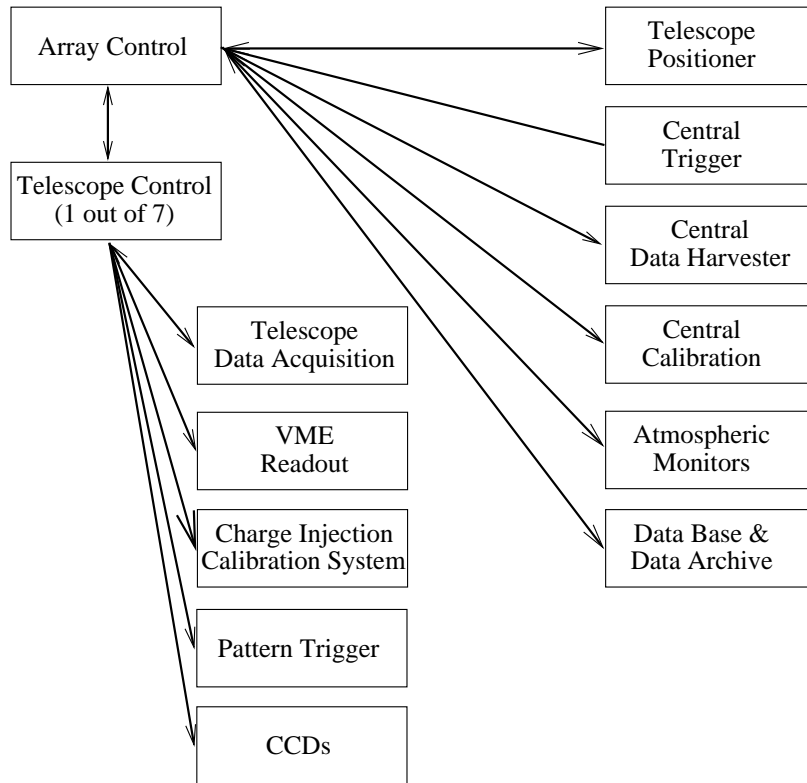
Array Control

Telescope Positioner

Central Trigger

Central Data Harvester

Central Calibration

Atmospheric Monitors

Data Base & Data Archive

Telescope Control (1 out of 7)

Telescope Data Acquisition

VME Readout

Charge Injection Calibration System

Pattern Trigger

CCDs